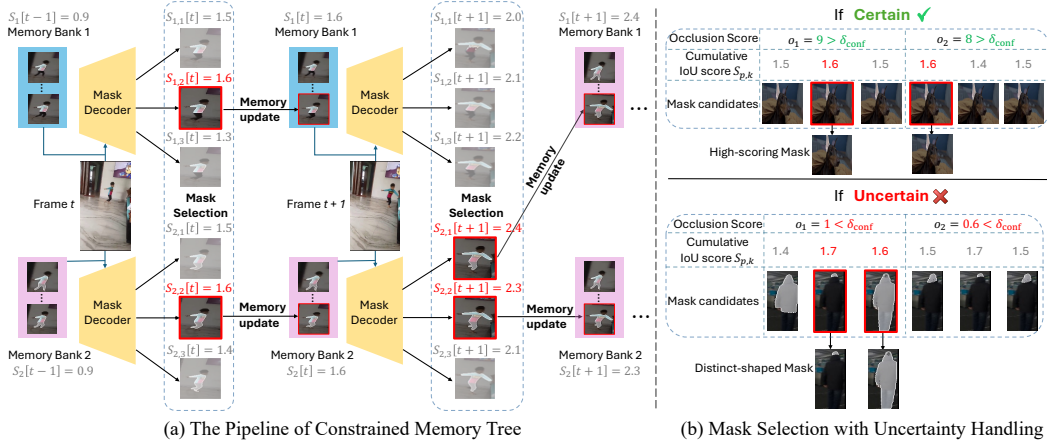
$S_1[t-1] = 0.9$
Memory Bank 1

Mask Decoder

$S_{1,1}[t] = 1.5$
$S_{1,2}[t] = 1.6$
$S_{1,3}[t] = 1.3$

Memory update

$S_1[t] = 1.6$
Memory Bank 1

Mask Decoder

$S_{1,1}[t+1] = 2.0$
$S_{1,2}[t+1] = 2.1$
$S_{1,3}[t+1] = 2.2$

$S_1[t+1] = 2.4$
Memory Bank 1

Frame $t$

Mask Selection

Frame $t + 1$

Mask Selection

Memory update

$S_{2,1}[t] = 1.5$
$S_{2,2}[t] = 1.6$
$S_{2,3}[t] = 1.4$

Memory Bank 2
$S_2[t-1] = 0.9$

Mask Decoder

Memory update

Memory Bank 2
$S_2[t] = 1.6$

Mask Decoder

$S_{2,1}[t+1] = 2.4$
$S_{2,2}[t+1] = 2.3$
$S_{2,3}[t+1] = 2.1$

Memory update

Memory Bank 2
$S_2[t+1] = 2.3$

...

...

(a) The Pipeline of Constrained Memory Tree

If Certain ✔

| Occlusion Score | $o_1 = 9 > \delta_{\text{conf}}$ | | | $o_2 = 8 > \delta_{\text{conf}}$ | | |
|---|---|---|---|---|---|---|
| Cumulative IoU score $S_{p,k}$ | 1.5 | 1.6 | 1.5 | 1.6 | 1.4 | 1.5 |
| Mask candidates | | | | | | |

High-scoring Mask

If Uncertain ✖

| Occlusion Score | $o_1 = 1 < \delta_{\text{conf}}$ | | | $o_2 = 0.6 < \delta_{\text{conf}}$ | | |
|---|---|---|---|---|---|---|
| Cumulative IoU score $S_{p,k}$ | 1.4 | 1.7 | 1.6 | 1.5 | 1.7 | 1.5 |
| Mask candidates | | | | | | |

Distinct-shaped Mask

(b) Mask Selection with Uncertainty Handling